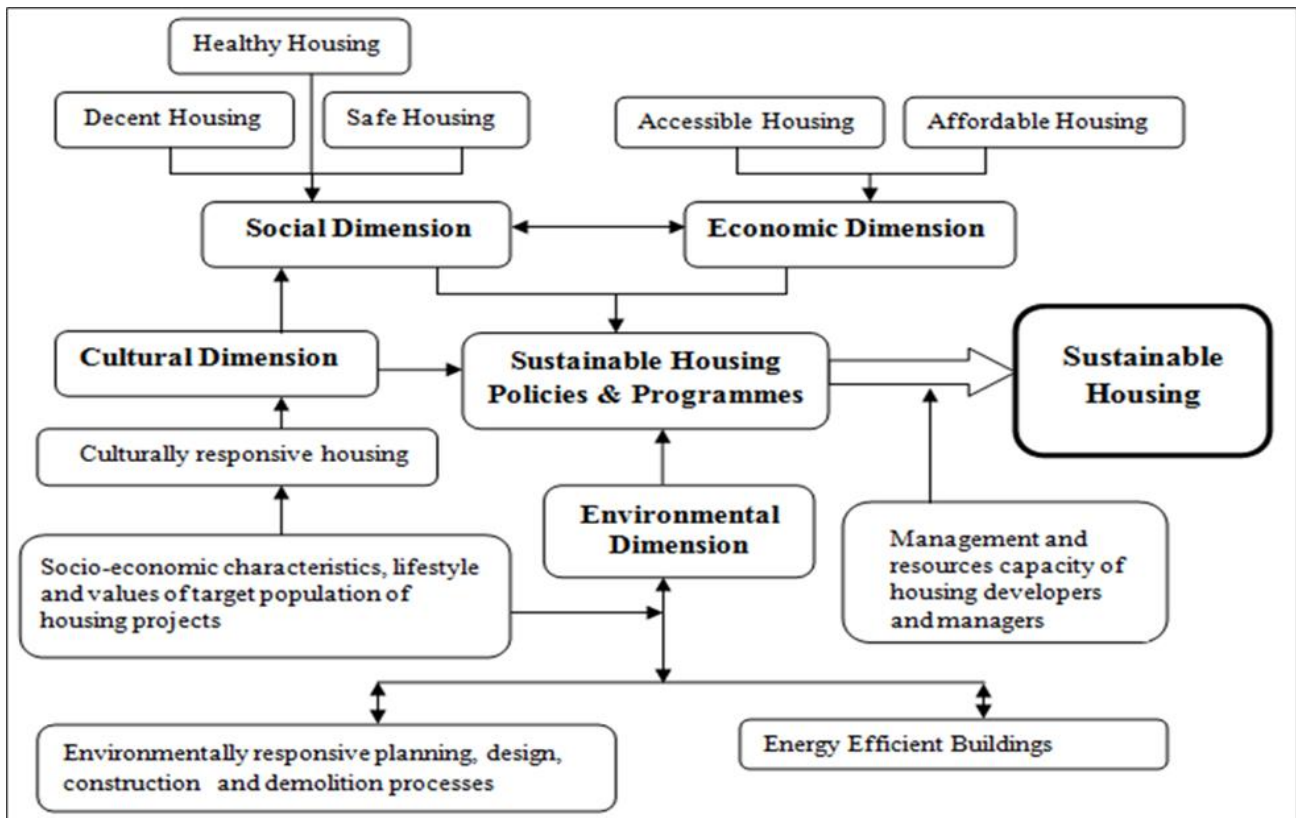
Healthy Housing

Decent Housing

Safe Housing

Accessible Housing

Affordable Housing

Social Dimension

Economic Dimension

Cultural Dimension

Sustainable Housing Policies & Programmes

Sustainable Housing

Culturally responsive housing

Environmental Dimension

Management and resources capacity of housing developers and managers

Socio-economic characteristics, lifestyle and values of target population of housing projects

Environmentally responsive planning, design, construction and demolition processes

Energy Efficient Buildings